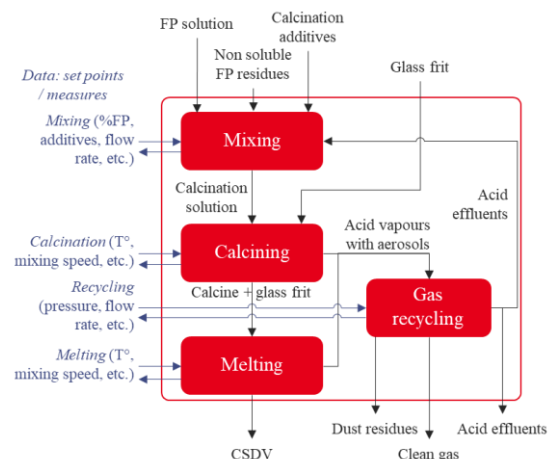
FP solution

Calcination additives

Non soluble FP residues

Glass frit

Data: set points / measures

Mixing (%FP, additives, flow rate, etc.)

Mixing

Calcination solution

Calcination (T°, mixing speed, etc.)

Calcining

Acid vapours with aerosols

Acid effluents

Recycling (pressure, flow rate, etc.)

Calcine + glass frit

Gas recycling

Melting (T°, mixing speed, etc.)

Melting

Dust residues

Acid effluents

CSDV

Clean gas